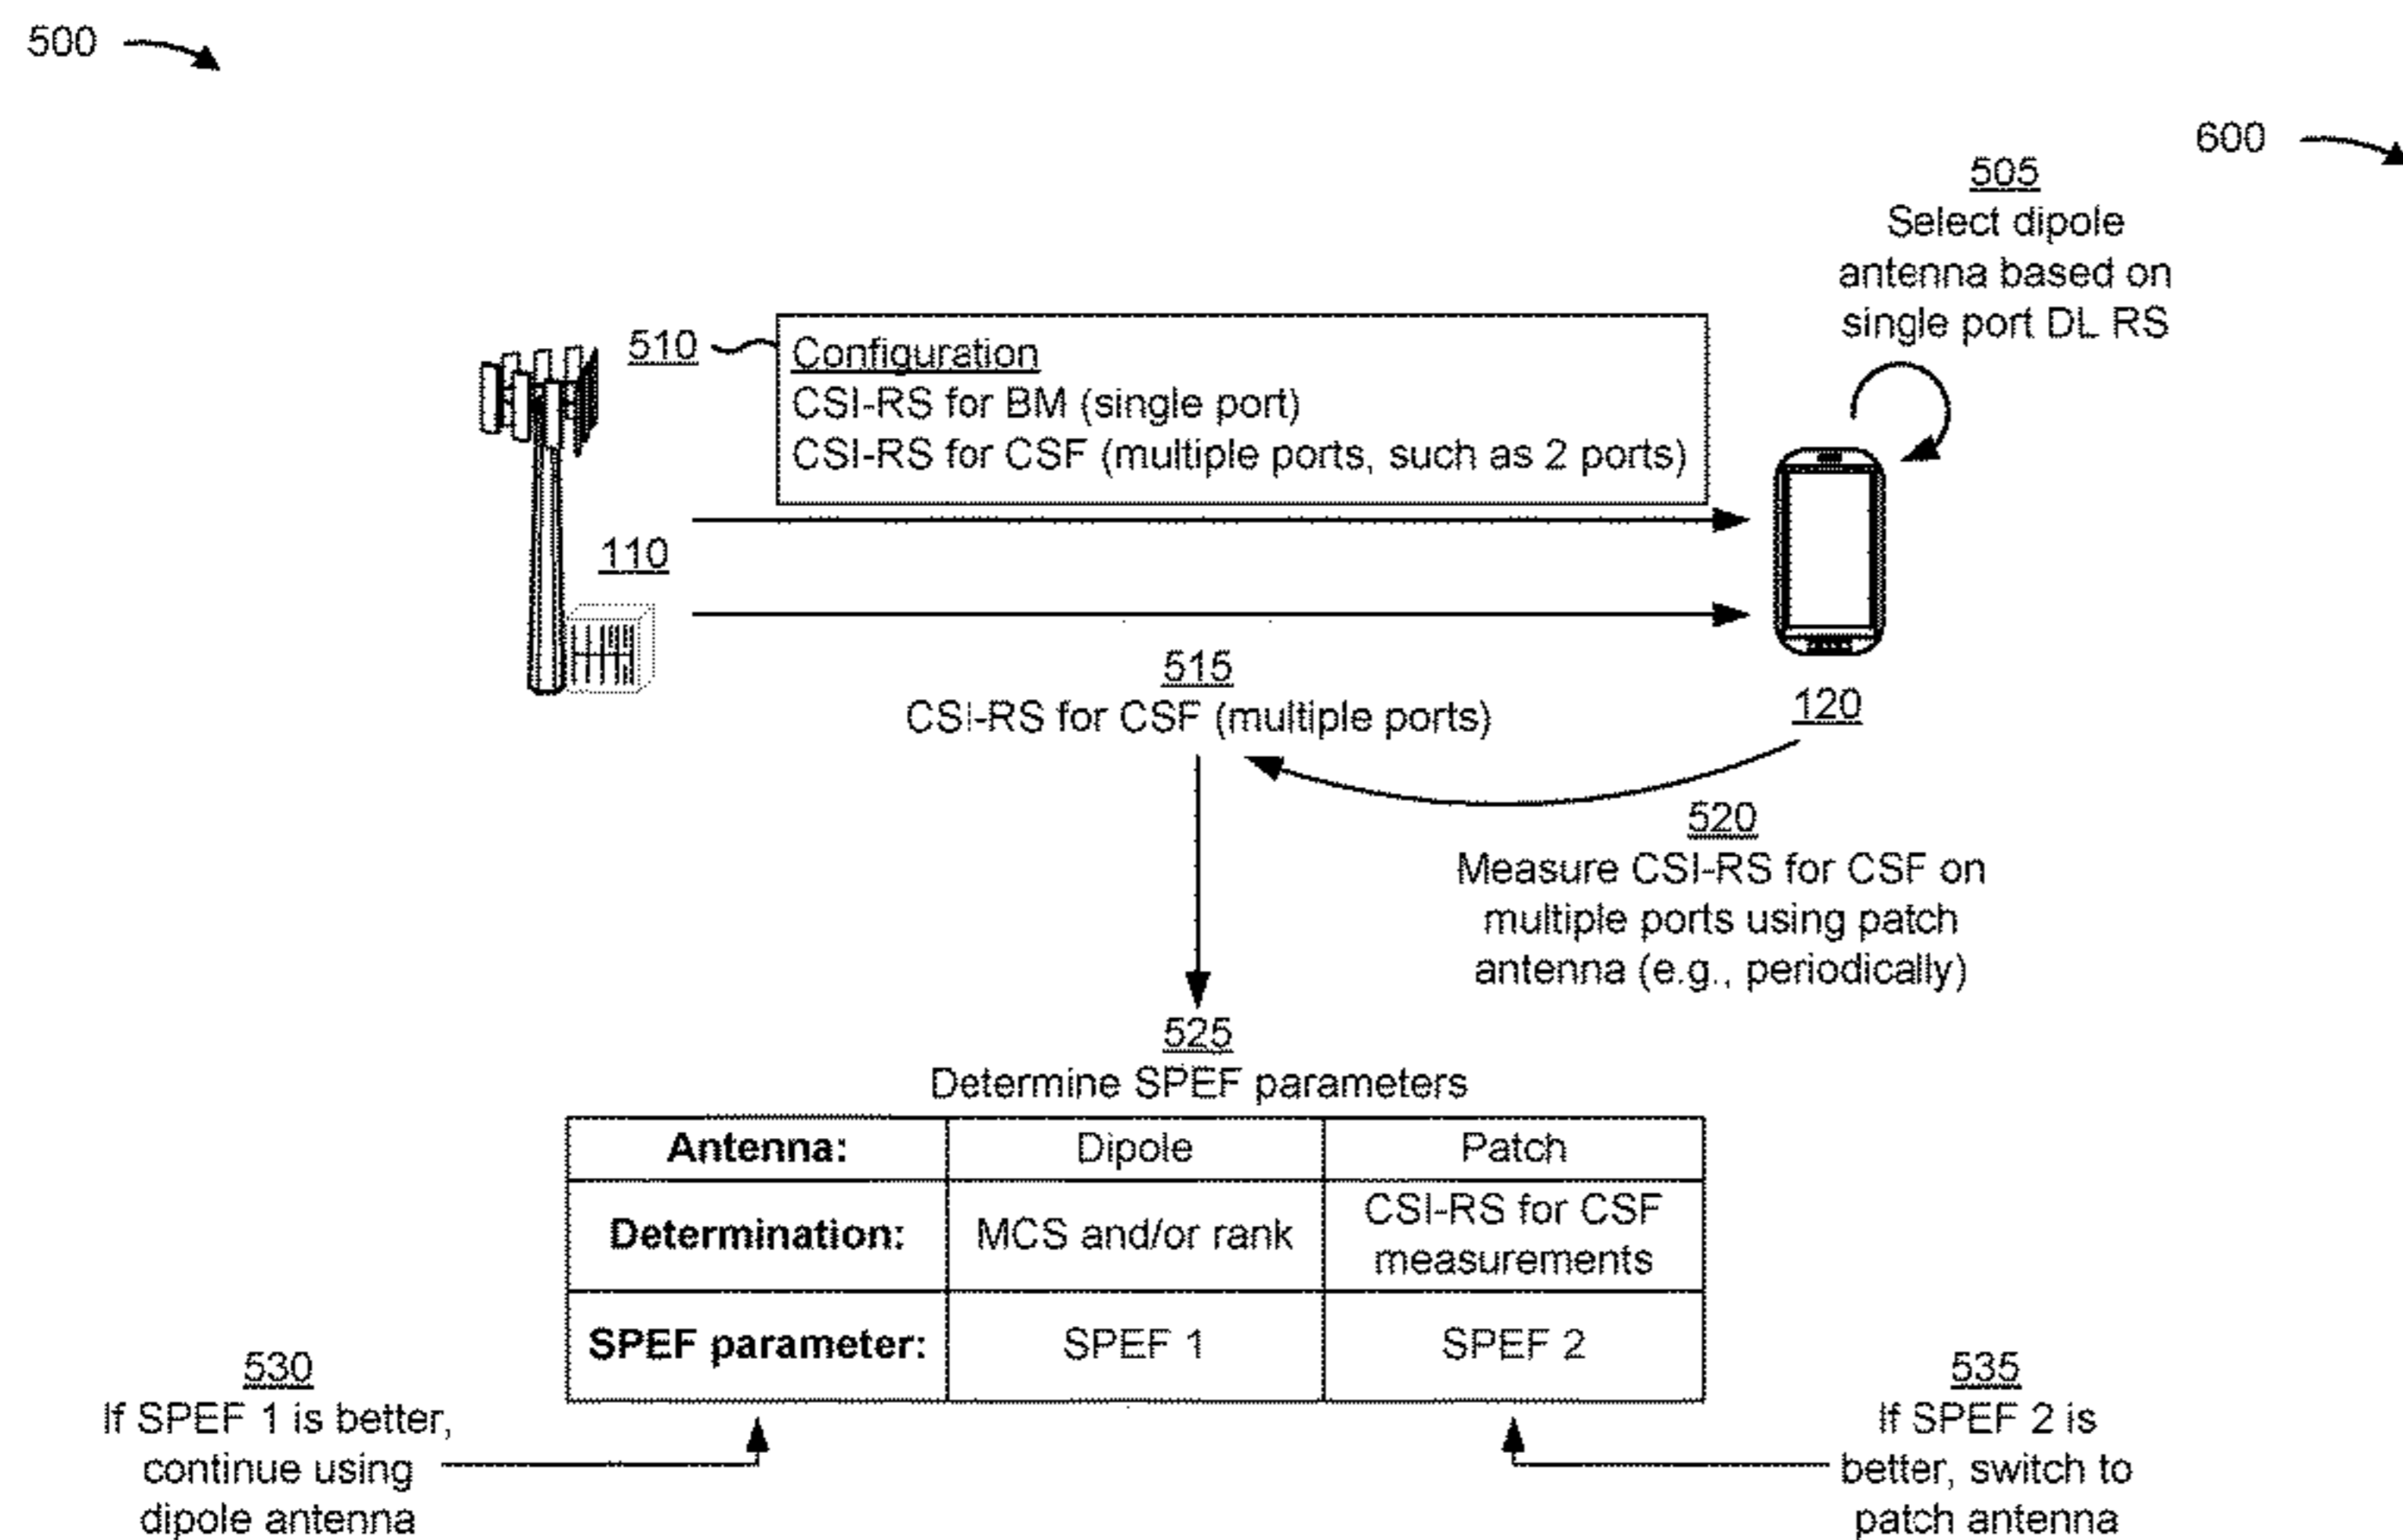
500

600

505
Select dipole antenna based on single port DL RS

510
Configuration
CSI-RS for BM (single port)
CSI-RS for CSF (multiple ports, such as 2 ports)

110

120

515
CSI-RS for CSF (multiple ports)

520
Measure CSI-RS for CSF on multiple ports using patch antenna (e.g., periodically)

525
Determine SPEF parameters

| Antenna: | Dipole | Patch |
|---|---|---|
| Determination: | MCS and/or rank | CSI-RS for CSF measurements |
| SPEF parameter: | SPEF 1 | SPEF 2 |

530
If SPEF 1 is better, continue using dipole antenna

535
If SPEF 2 is better, switch to patch antenna